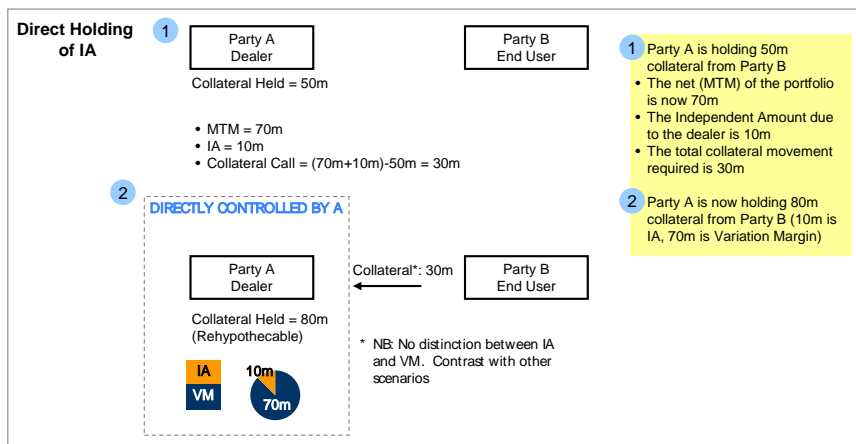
Direct Holding of IA

1

Party A
Dealer

Party B
End User

Collateral Held = 50m

• MTM = 70m
• IA = 10m
• Collateral Call = (70m+10m)-50m = 30m

2

DIRECTLY CONTROLLED BY A

Party A
Dealer

Collateral*: 30m

Party B
End User

Collateral Held = 80m (Rehypothecable)

IA
VM

10m
70m

* NB: No distinction between IA and VM. Contrast with other scenarios

1 Party A is holding 50m collateral from Party B
• The net (MTM) of the portfolio is now 70m
• The Independent Amount due to the dealer is 10m
• The total collateral movement required is 30m

2 Party A is now holding 80m collateral from Party B (10m is IA, 70m is Variation Margin)